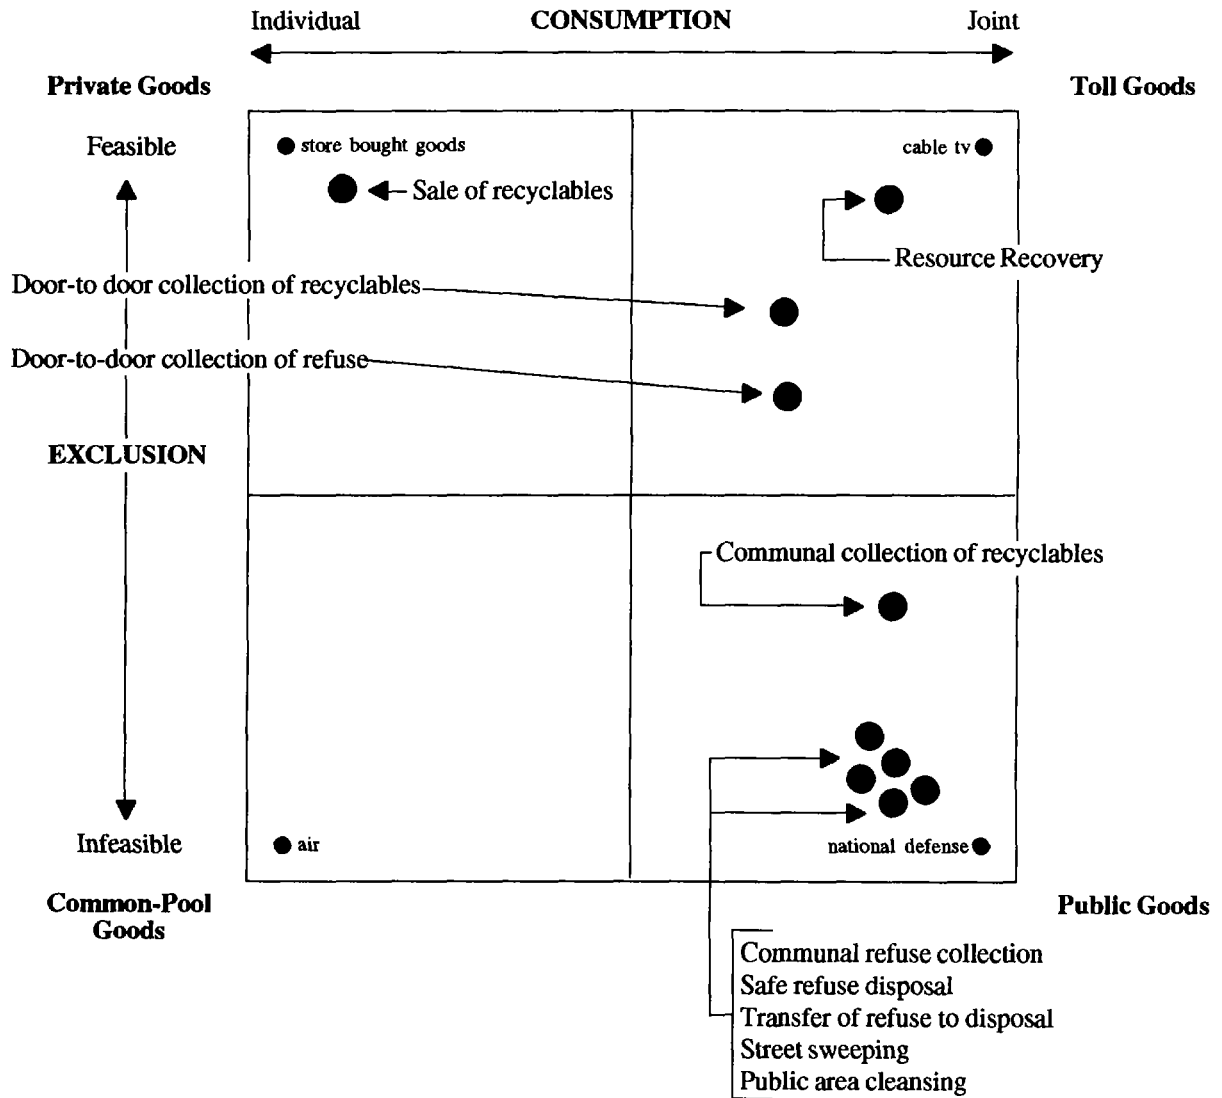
Individual CONSUMPTION Joint

Private Goods

Toll Goods

Feasible

store bought goods

Sale of recyclables

cable tv

Resource Recovery

Door-to door collection of recyclables

Door-to-door collection of refuse

EXCLUSION

Communal collection of recyclables

Infeasible

air

national defense

Common-Pool Goods

Public Goods

Communal refuse collection
Safe refuse disposal
Transfer of refuse to disposal
Street sweeping
Public area cleansing